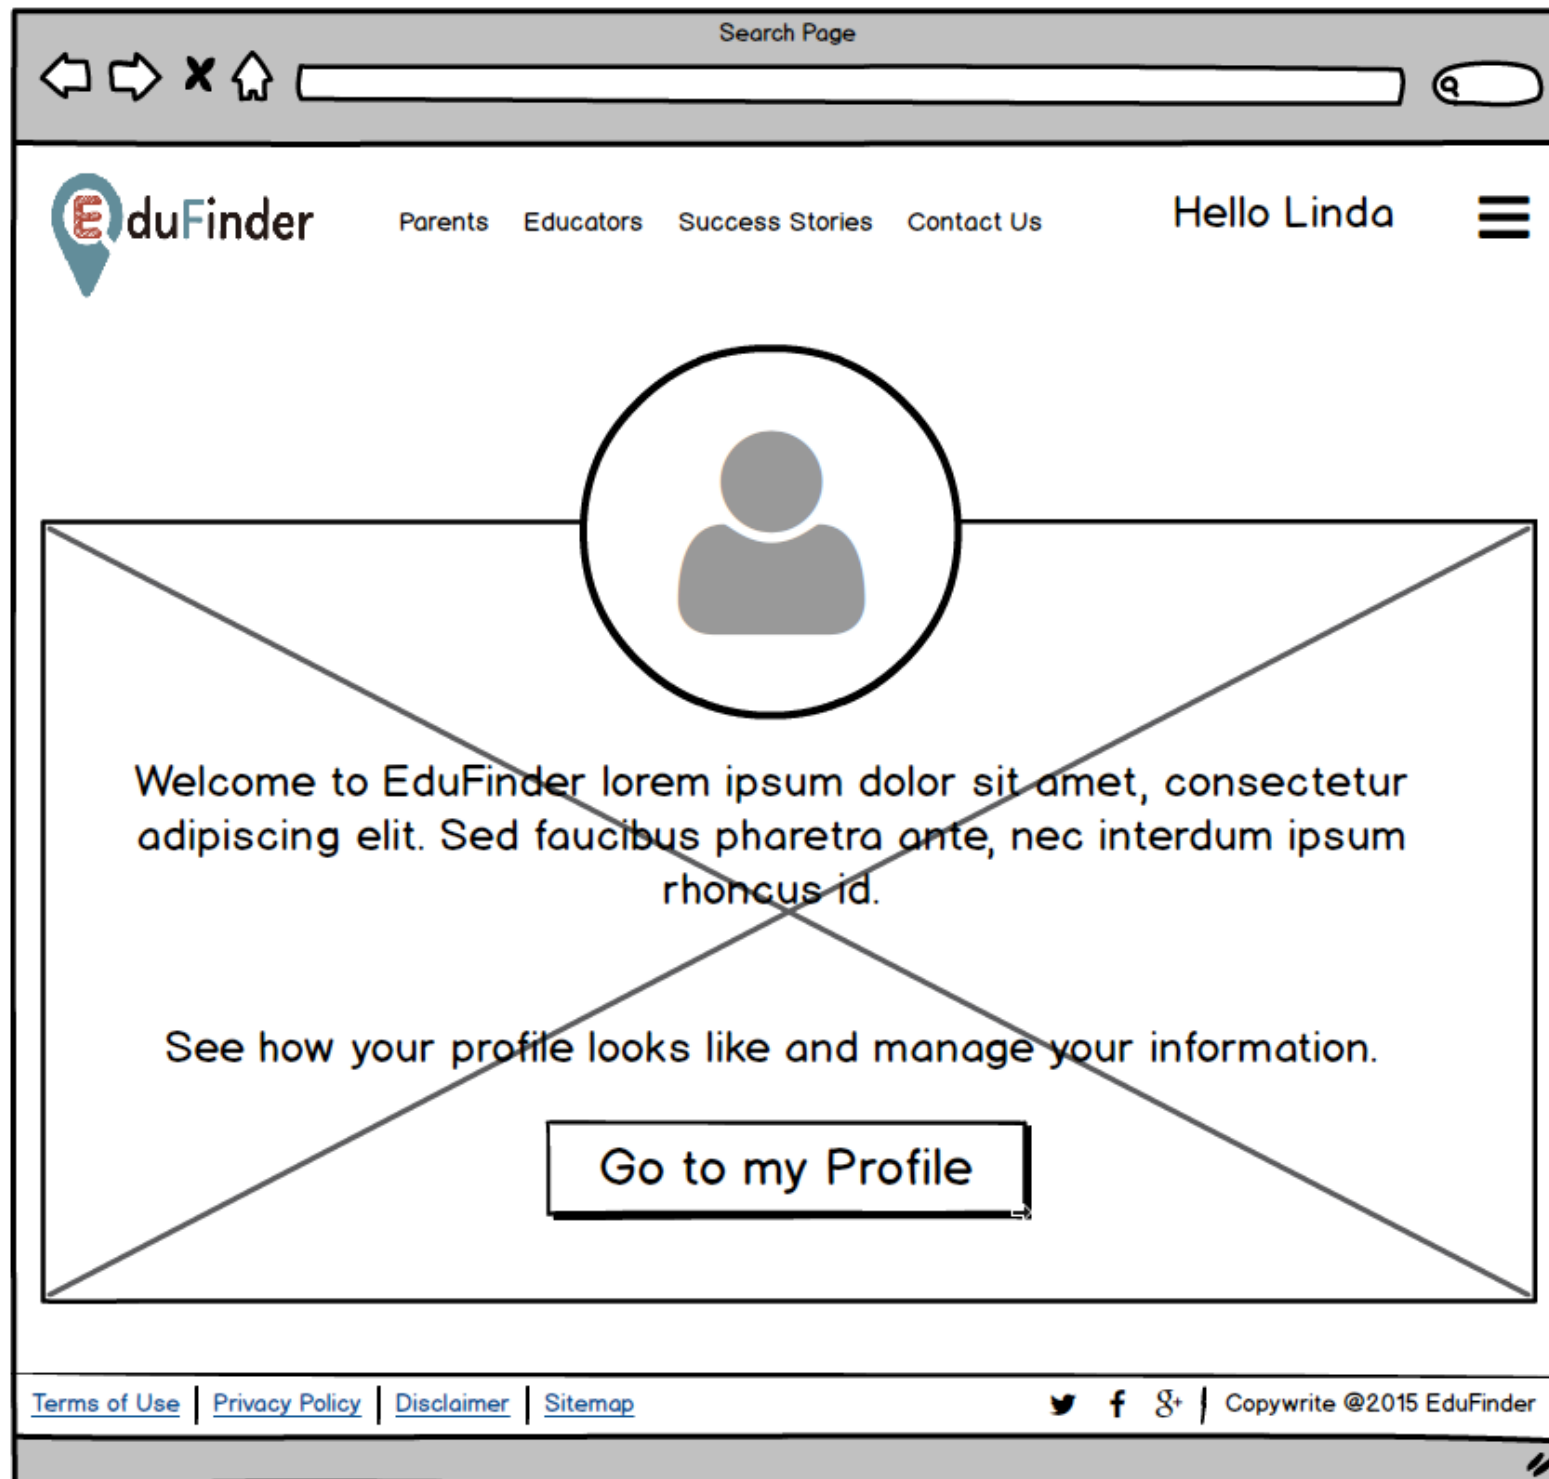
Search Page

EduFinder

Parents Educators Success Stories Contact Us

Hello Linda

Welcome to EduFinder lorem ipsum dolor sit amet, consectetur adipiscing elit. Sed faucibus pharetra ante, nec interdum ipsum rhoncus id.

See how your profile looks like and manage your information.

Go to my Profile

Terms of Use | Privacy Policy | Disclaimer | Sitemap

Copywrite @2015 EduFinder